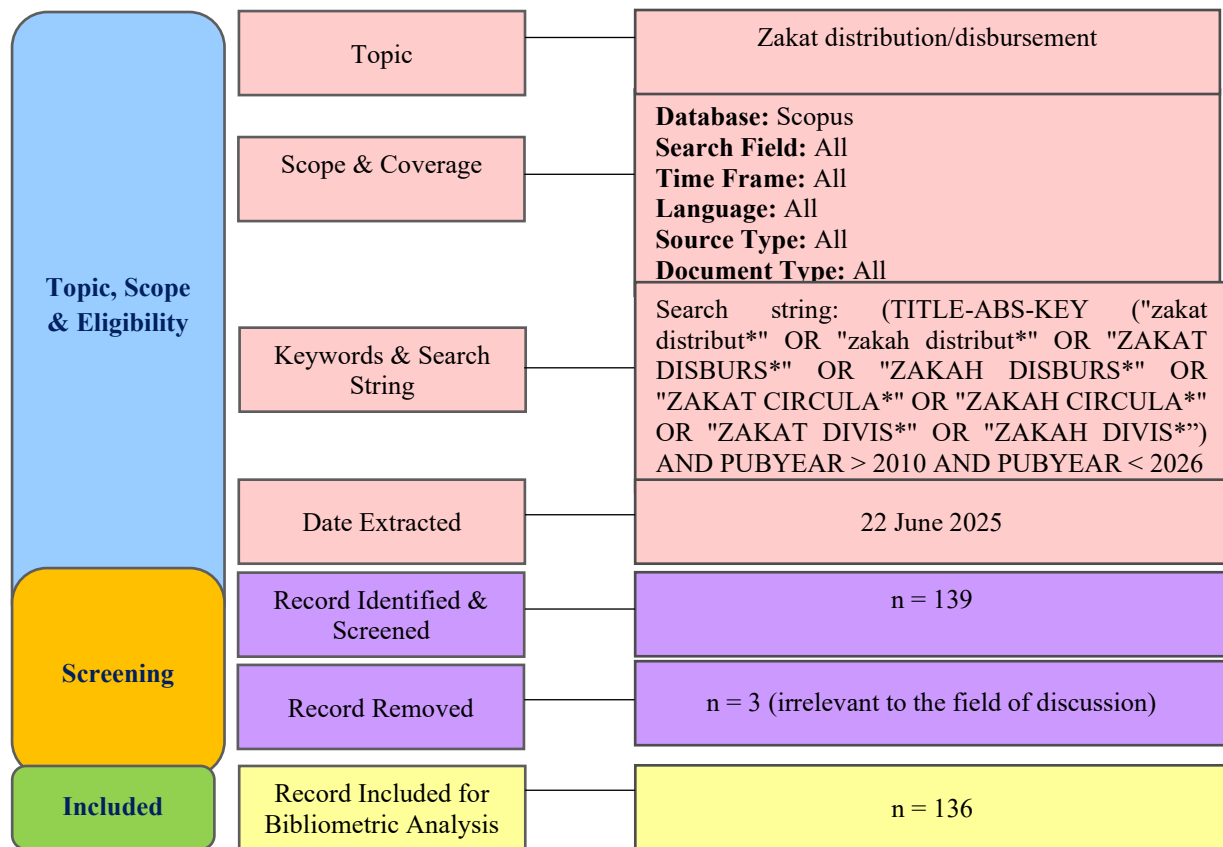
Topic, Scope & Eligibility

Topic

Zakat distribution/disbursement

Scope & Coverage

**Database:** Scopus
**Search Field:** All
**Time Frame:** All
**Language:** All
**Source Type:** All
**Document Type:** All

Keywords & Search String

Search string: (TITLE-ABS-KEY ("zakat distribut*" OR "zakah distribut*" OR "ZAKAT DISBURS*" OR "ZAKAH DISBURS*" OR "ZAKAT CIRCULA*" OR "ZAKAH CIRCULA*" OR "ZAKAT DIVIS*" OR "ZAKAH DIVIS*") AND PUBYEAR > 2010 AND PUBYEAR < 2026

Date Extracted

22 June 2025

Screening

Record Identified & Screened

n = 139

Record Removed

n = 3 (irrelevant to the field of discussion)

Included

Record Included for Bibliometric Analysis

n = 136